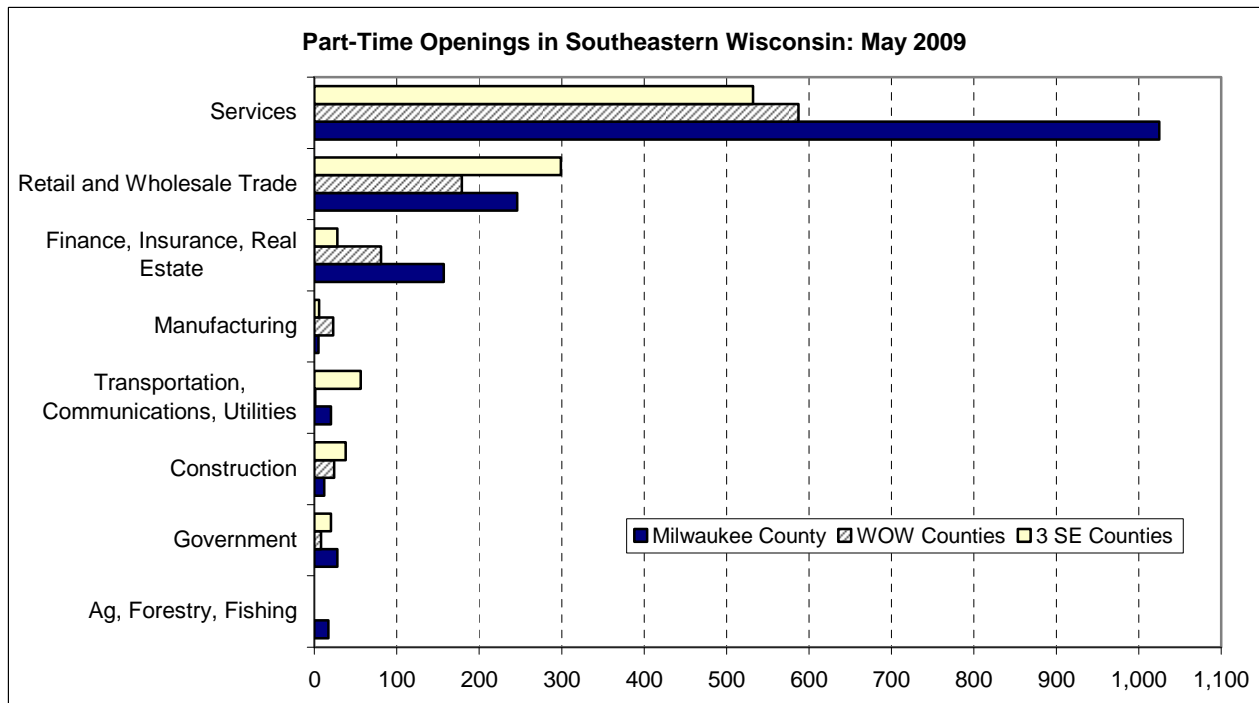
Part-Time Openings in Southeastern Wisconsin: May 2009

Services

Retail and Wholesale Trade

Finance, Insurance, Real Estate

Manufacturing

Transportation, Communications, Utilities

Construction

Government

Ag, Forestry, Fishing

Milwaukee County
WOW Counties
3 SE Counties

0
100
200
300
400
500
600
700
800
900
1,000
1,100